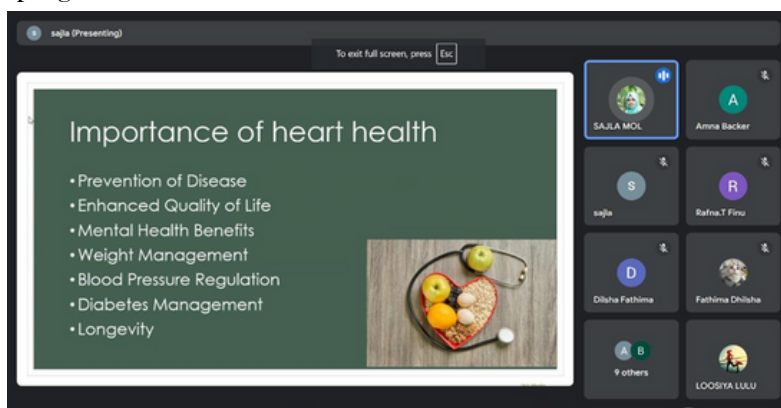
s sajla (Presenting)

To exit full screen, press Esc

Importance of heart health

• Prevention of Disease
• Enhanced Quality of Life
• Mental Health Benefits
• Weight Management
• Blood Pressure Regulation
• Diabetes Management
• Longevity

SAJLA MOL

A
Amna Backer

S
sajla

R
Rafna.T Finu

D
Dilsha Fathima

Fathima Dhilsha

A B
9 others

LOOSIYA LULU